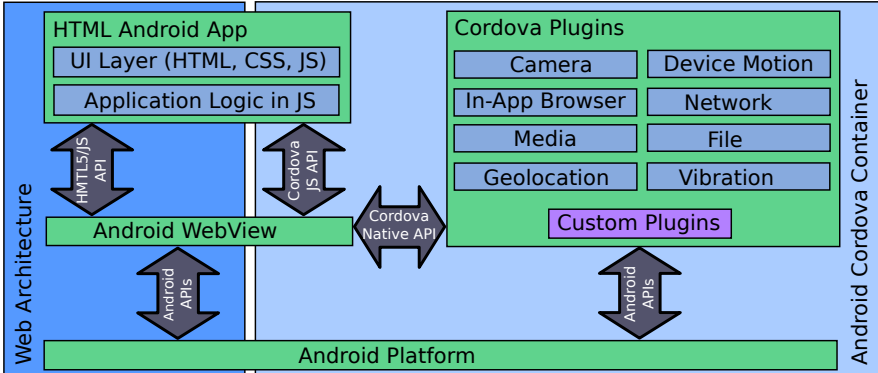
HTML Android App

UI Layer (HTML, CSS, JS)

Application Logic in JS

HMTL5/JS API

Cordova JS API

Cordova Plugins

Camera

Device Motion

In-App Browser

Network

Media

File

Geolocation

Vibration

Custom Plugins

Cordova Native API

Android WebView

Android APIs

Android APIs

Web Architecture

Android Cordova Container

Android Platform